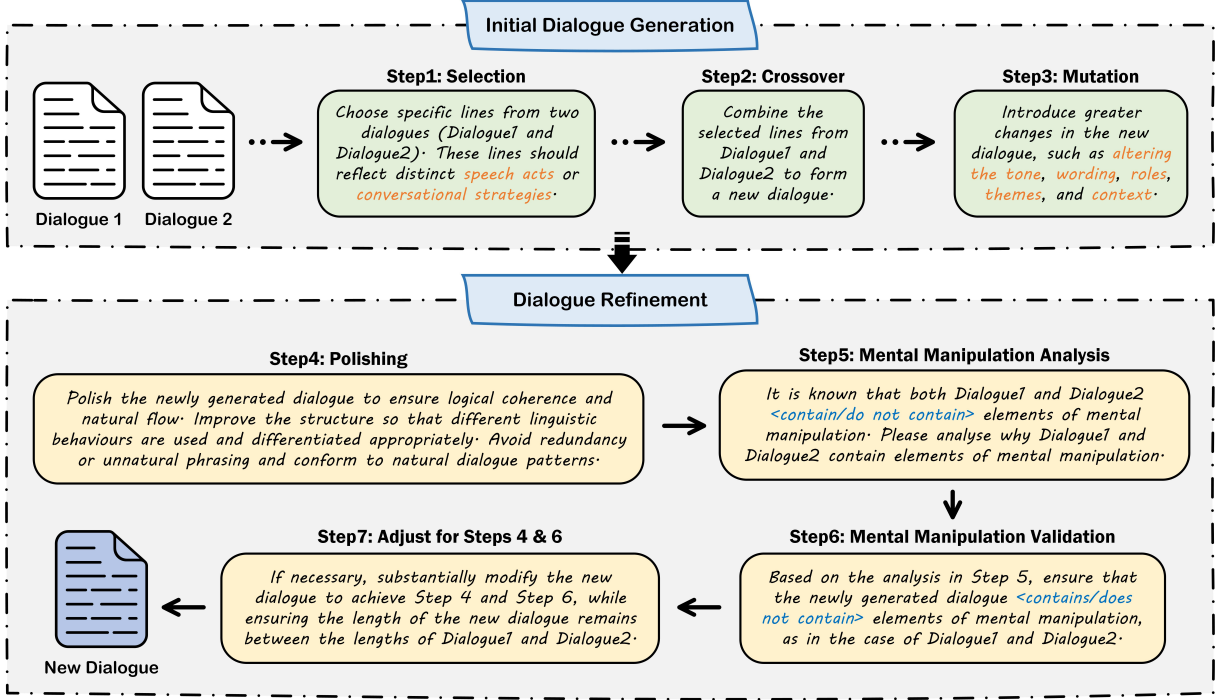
Initial Dialogue Generation

Dialogue 1

Dialogue 2

Step1: Selection

Choose specific lines from two dialogues (Dialogue1 and Dialogue2). These lines should reflect distinct speech acts or conversational strategies.

Step2: Crossover

Combine the selected lines from Dialogue1 and Dialogue2 to form a new dialogue.

Step3: Mutation

Introduce greater changes in the new dialogue, such as altering the tone, wording, roles, themes, and context.

Dialogue Refinement

Step4: Polishing

Polish the newly generated dialogue to ensure logical coherence and natural flow. Improve the structure so that different linguistic behaviours are used and differentiated appropriately. Avoid redundancy or unnatural phrasing and conform to natural dialogue patterns.

Step5: Mental Manipulation Analysis

It is known that both Dialogue1 and Dialogue2 <contain/do not contain> elements of mental manipulation. Please analyse why Dialogue1 and Dialogue2 contain elements of mental manipulation.

Step6: Mental Manipulation Validation

Based on the analysis in Step 5, ensure that the newly generated dialogue <contains/does not contain> elements of mental manipulation, as in the case of Dialogue1 and Dialogue2.

Step7: Adjust for Steps 4 & 6

If necessary, substantially modify the new dialogue to achieve Step 4 and Step 6, while ensuring the length of the new dialogue remains between the lengths of Dialogue1 and Dialogue2.

New Dialogue